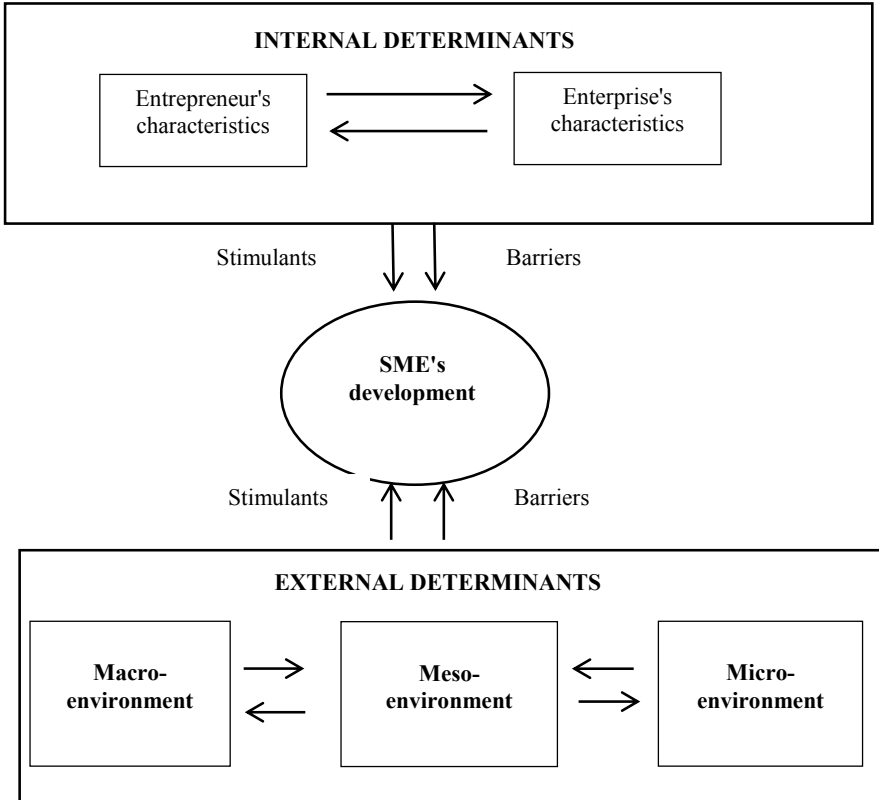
**INTERNAL DETERMINANTS**

Entrepreneur's characteristics

Enterprise's characteristics

Stimulants

Barriers

**SME's development**

Stimulants

Barriers

**EXTERNAL DETERMINANTS**

**Macro-environment**

**Meso-environment**

**Micro-environment**